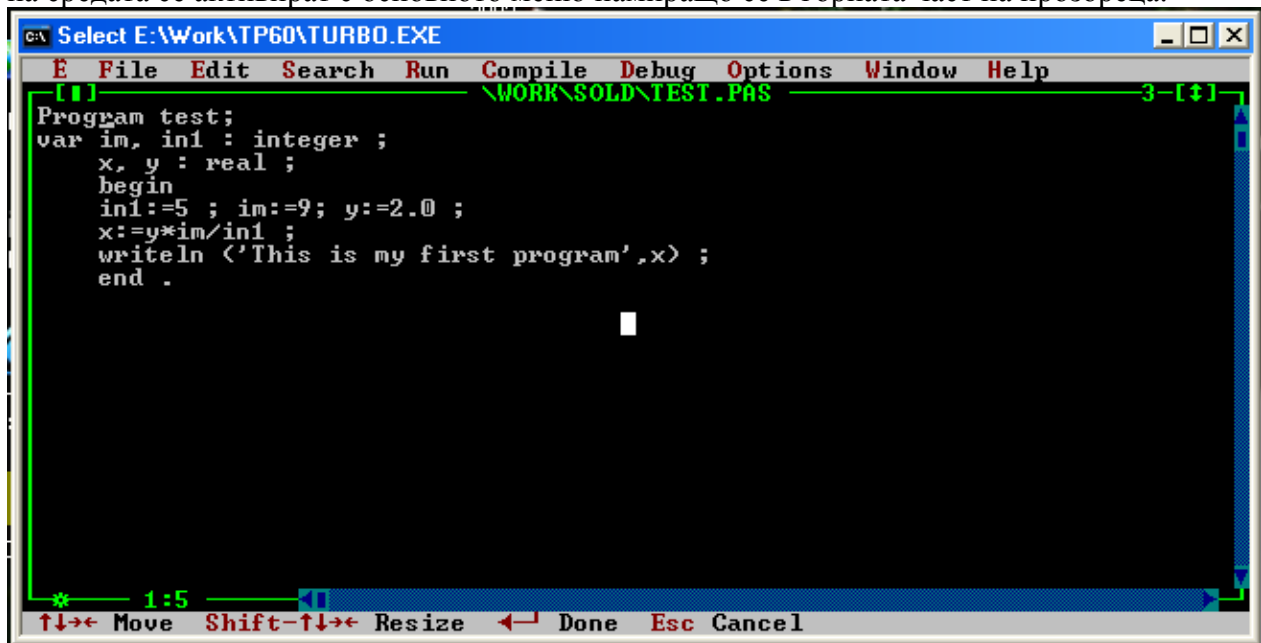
Select E:\Work\TP60\TURBO.EXE

≡ File Edit Search Run Compile Debug Options Window Help

[■] \WORK\SOLD\TEST.PAS 3-[↕]

Program test;
var im, in1 : integer ;
x, y : real ;
begin
in1:=5 ; im:=9; y:=2.0 ;
x:=y*im/in1 ;
writeln ('This is my first program',x) ;
end .

1:5

↑↓→← Move Shift-↑↓→← Resize ◄┘ Done Esc Cancel